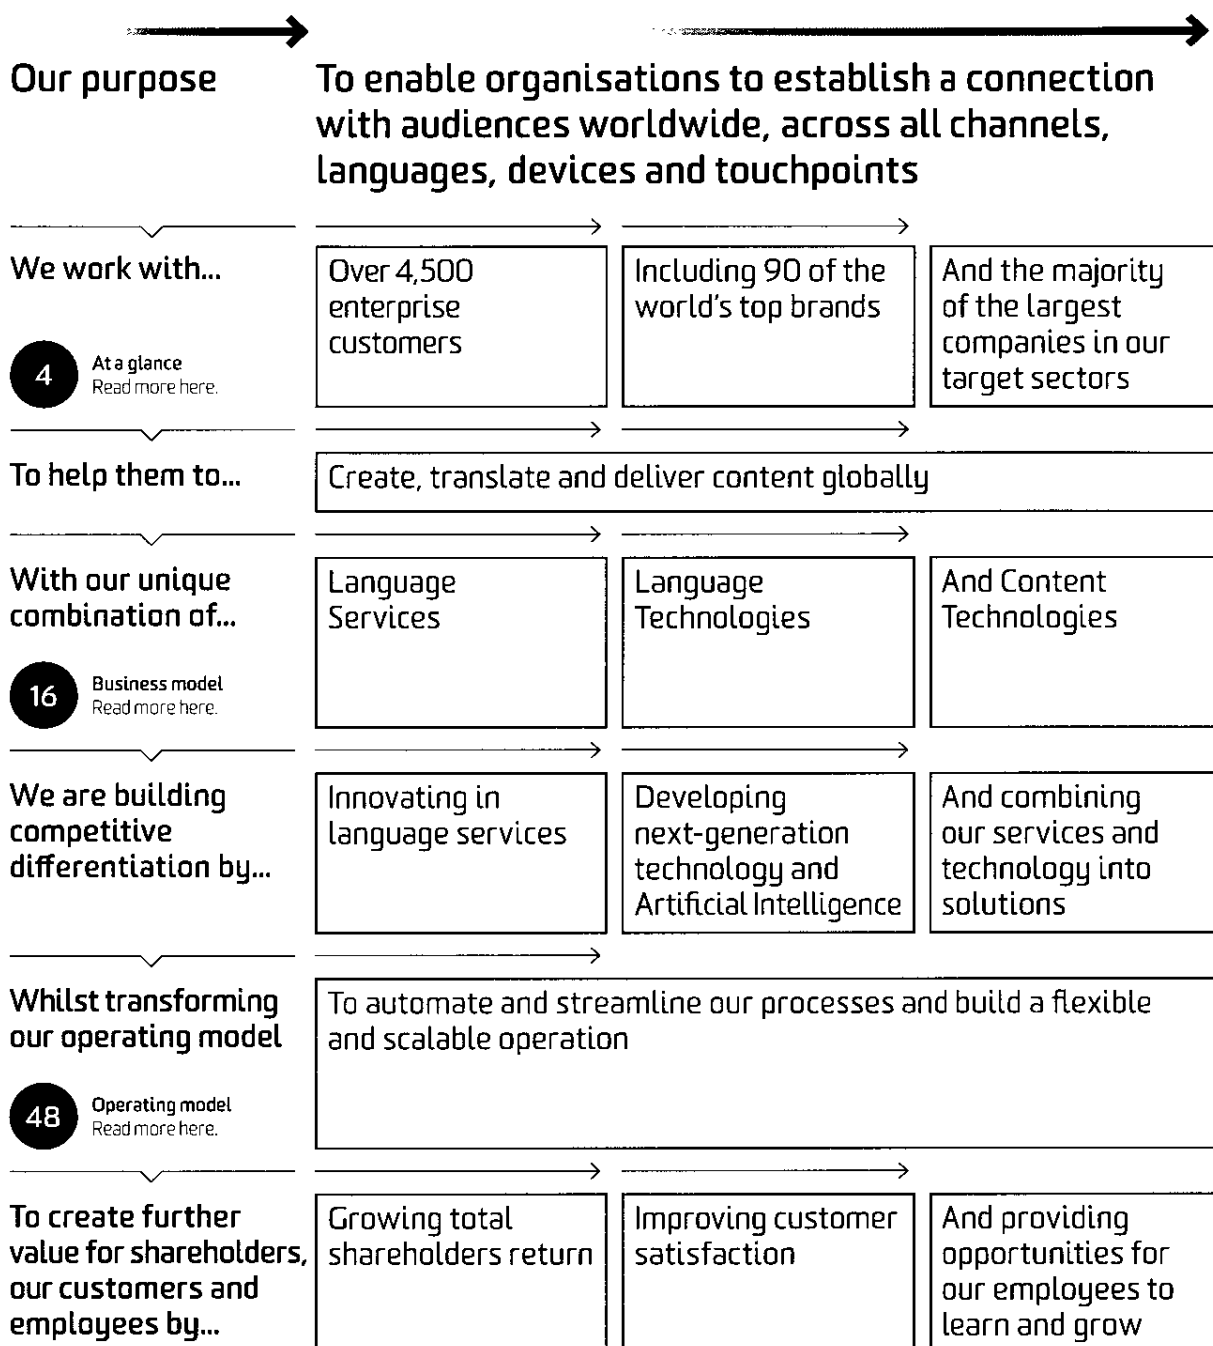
Our purpose

To enable organisations to establish a connection with audiences worldwide, across all channels, languages, devices and touchpoints

We work with...

4 At a glance
Read more here.

Over 4,500 enterprise customers

Including 90 of the world's top brands

And the majority of the largest companies in our target sectors

To help them to...

Create, translate and deliver content globally

With our unique combination of...

16 Business model
Read more here.

Language Services

Language Technologies

And Content Technologies

We are building competitive differentiation by...

Innovating in language services

Developing next-generation technology and Artificial Intelligence

And combining our services and technology into solutions

Whilst transforming our operating model

48 Operating model
Read more here.

To automate and streamline our processes and build a flexible and scalable operation

To create further value for shareholders, our customers and employees by...

Growing total shareholders return

Improving customer satisfaction

And providing opportunities for our employees to learn and grow